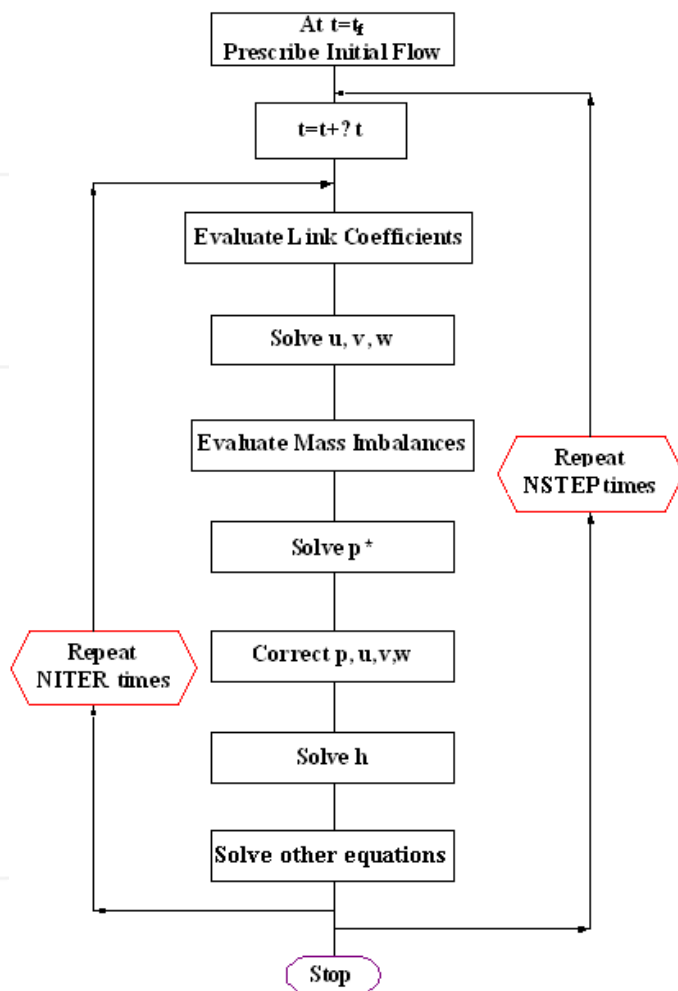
At $t=t_f$
Prescribe Initial Flow

t=t+? t

Evaluate Link Coefficients

Solve u, v, w

Evaluate Mass Imbalances

Solve p *

Correct p, u,v,w

Solve h

Solve other equations

Repeat NITER times

Repeat NSTEP times

Stop